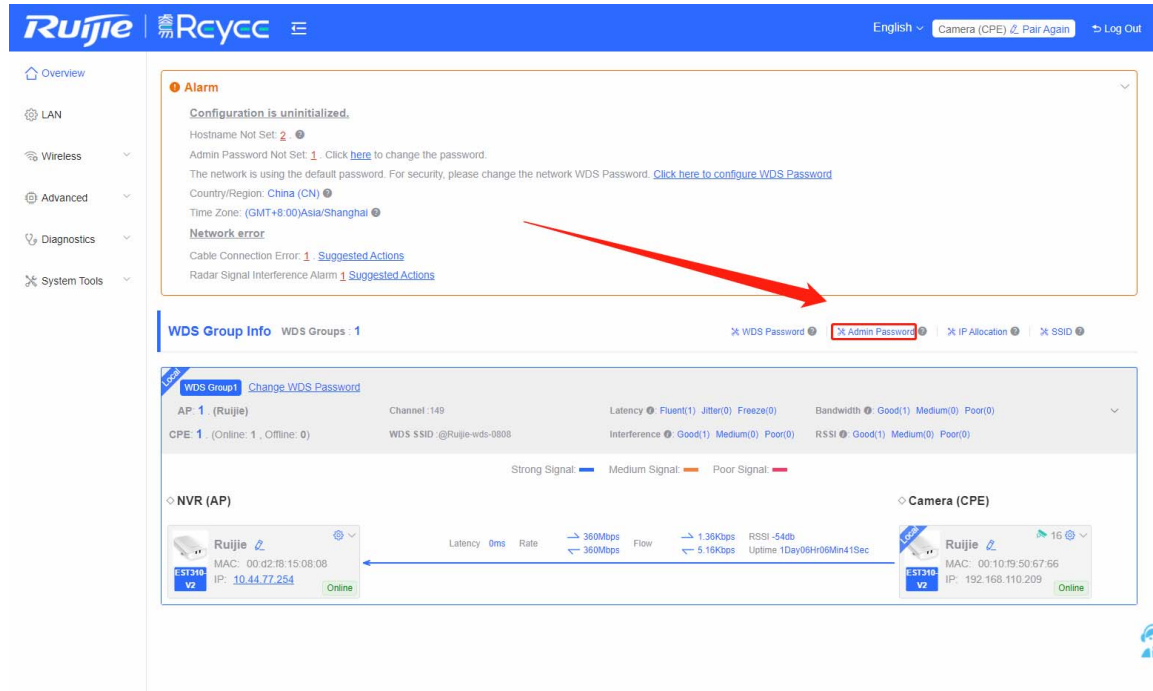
Ruijie | Reyee

English Camera (CPE) Pair Again Log Out

Overview

LAN

Wireless

Advanced

Diagnostics

System Tools

Alarm

Configuration is uninitialized.

Hostname Not Set: 2 .

Admin Password Not Set: 1 . Click here to change the password.

The network is using the default password. For security, please change the network WDS Password. Click here to configure WDS Password

Country/Region: China (CN)

Time Zone: (GMT+8:00)Asia/Shanghai

Network error

Cable Connection Error: 1 . Suggested Actions

Radar Signal Interference Alarm 1 Suggested Actions

WDS Group Info WDS Groups : 1

WDS Password | Admin Password | IP Allocation | SSID

Local

WDS Group1 Change WDS Password

AP: 1 . (Ruijie)

Channel :149

Latency : Fluent(1) Jitter(0) Freeze(0)

Bandwidth : Good(1) Medium(0) Poor(0)

CPE: 1 . (Online: 1 , Offline: 0)

WDS SSID :@Ruijie-wds-0808

Interference : Good(1) Medium(0) Poor(0)

RSSI : Good(1) Medium(0) Poor(0)

Strong Signal: Medium Signal: Poor Signal:

NVR (AP)

Camera (CPE)

Ruijie

MAC: 00:d2:f8:15:08:08

EST310-V2

IP: 10.44.77.254

Online

Latency 0ms Rate 360Mbps 360Mbps Flow 1.36Kbps 5.16Kbps RSSI -54db Uptime 1Day06Hr06Min41Sec

Local

16

Ruijie

MAC: 00:10:f9:50:67:66

EST310-V2

IP: 192.168.110.209

Online